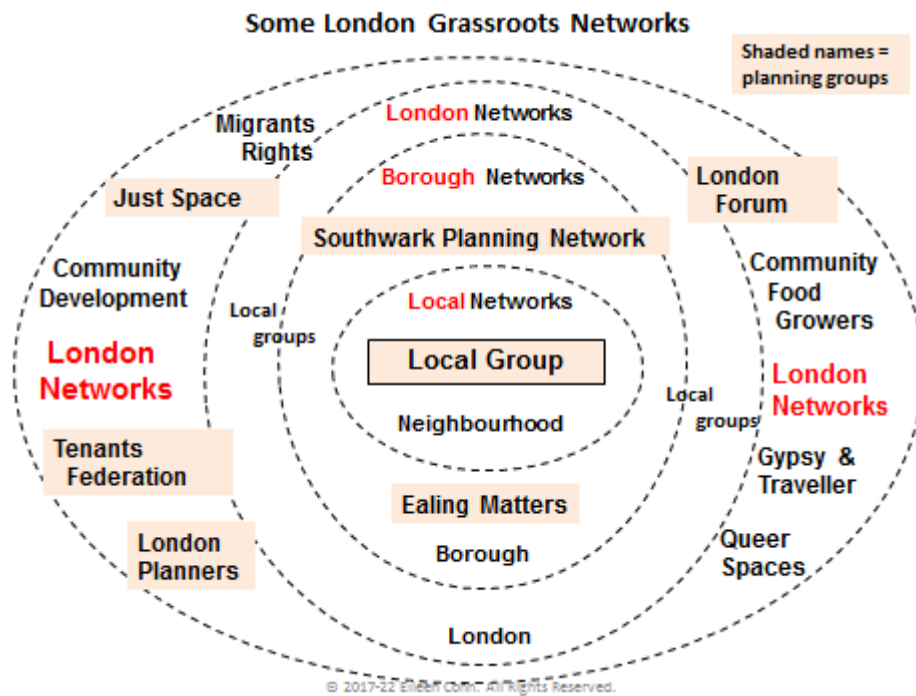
Some London Grassroots Networks

Shaded names = planning groups

London Networks

Migrants Rights

Just Space

Borough Networks

London Forum

Southwark Planning Network

Community Development

Community Food Growers

Local groups

Local Networks

London Networks

Local Group

London Networks

Local groups

Neighbourhood

Tenants Federation

Gypsy & Traveller

Ealing Matters

London Planners

Queer Spaces

Borough

London

© 2017-22 Eileen Conn. All Rights Reserved.